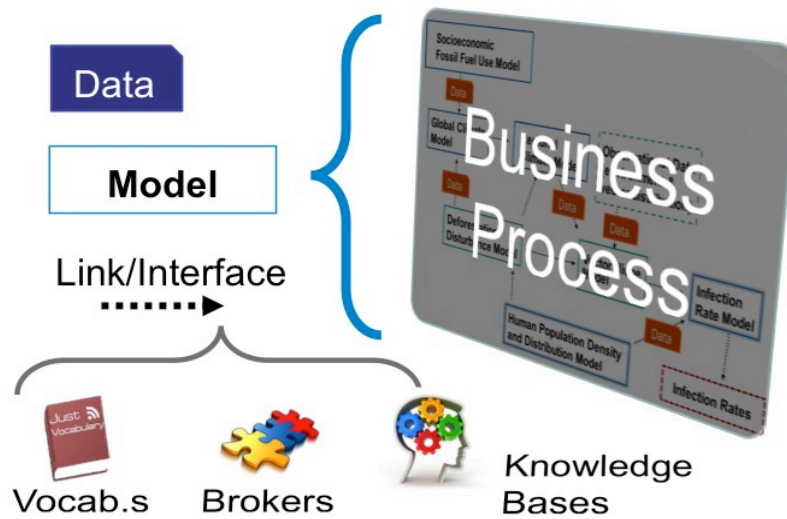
Data

Model

Link/Interface

Socioeconomic Fossil Fuel Use Model

Data

Global C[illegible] Model

Data

Defore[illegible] Disturbance Mo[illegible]

Data

Data

Business Process

Infection Rate Model

Human Population Density and Distribution Model

Data

Infection Rates

Just Vocabulary

Vocab.s

Brokers

Knowledge Bases